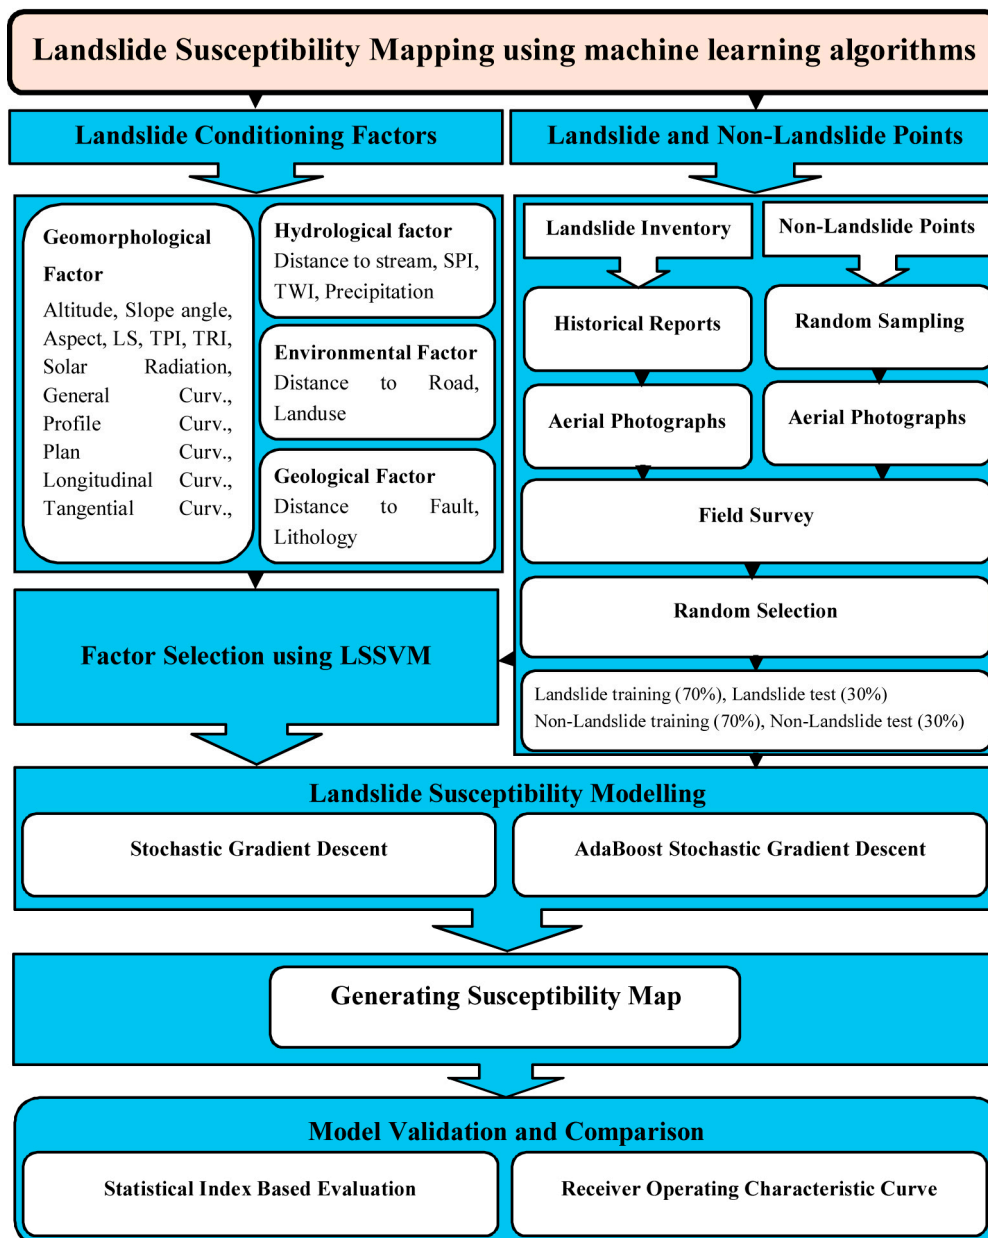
Landslide Susceptibility Mapping using machine learning algorithms

Landslide Conditioning Factors

Landslide and Non-Landslide Points

Geomorphological Factor

Altitude, Slope angle, Aspect, LS, TPI, TRI, Solar Radiation, General Curv., Profile Curv., Plan Curv., Longitudinal Curv., Tangential Curv.,

Hydrological factor

Distance to stream, SPI, TWI, Precipitation

Environmental Factor

Distance to Road, Landuse

Geological Factor

Distance to Fault, Lithology

Landslide Inventory

Non-Landslide Points

Historical Reports

Random Sampling

Aerial Photographs

Aerial Photographs

Field Survey

Random Selection

Landslide training (70%), Landslide test (30%)
Non-Landslide training (70%), Non-Landslide test (30%)

Factor Selection using LSSVM

Landslide Susceptibility Modelling

Stochastic Gradient Descent

AdaBoost Stochastic Gradient Descent

Generating Susceptibility Map

Model Validation and Comparison

Statistical Index Based Evaluation

Receiver Operating Characteristic Curve